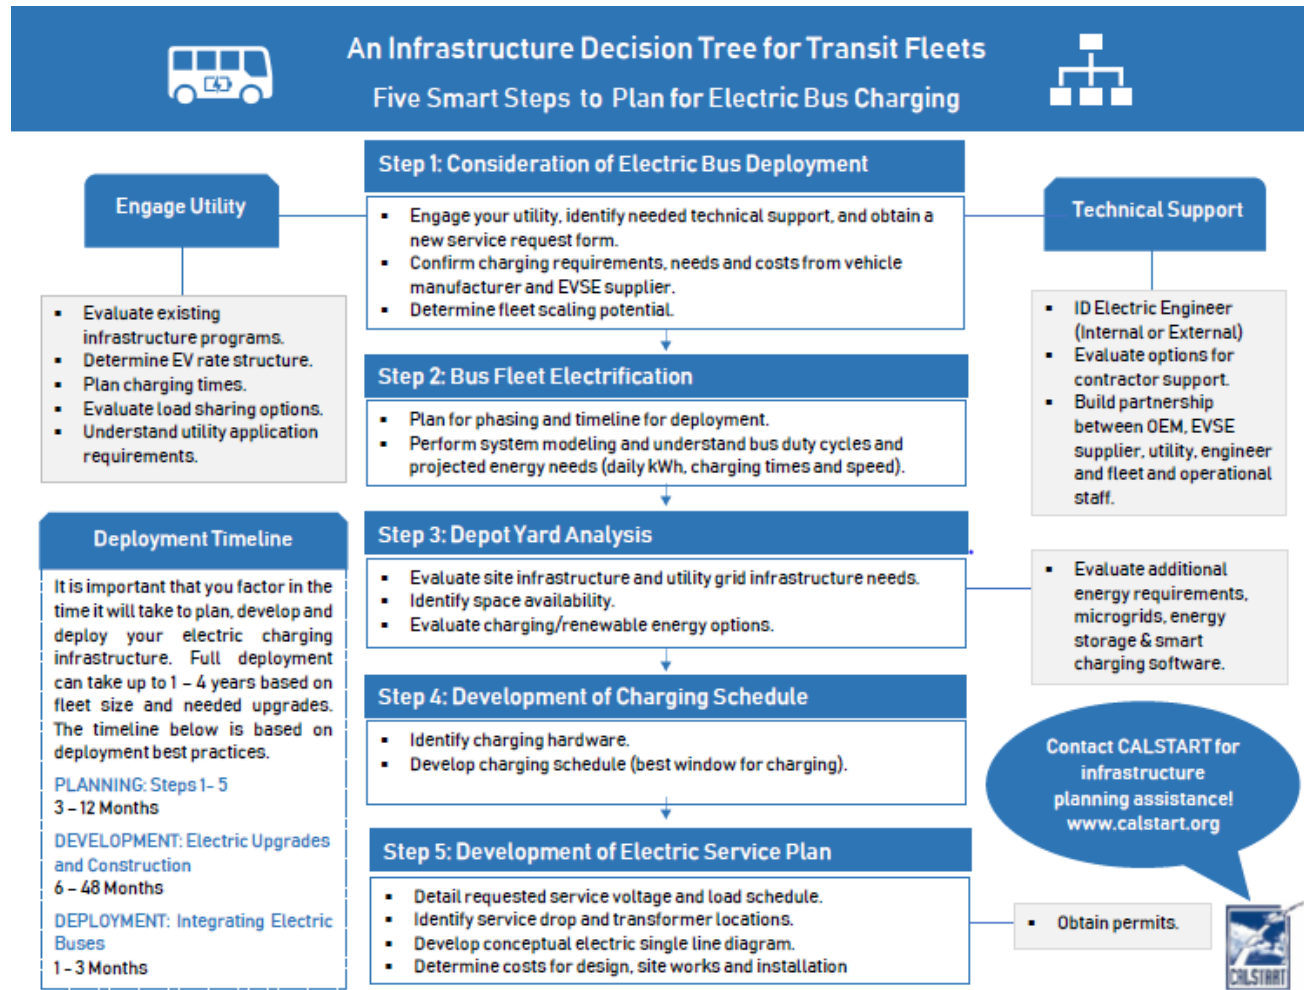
An Infrastructure Decision Tree for Transit Fleets
Five Smart Steps to Plan for Electric Bus Charging

Engage Utility

- Evaluate existing infrastructure programs.
- Determine EV rate structure.
- Plan charging times.
- Evaluate load sharing options.
- Understand utility application requirements.

Deployment Timeline

It is important that you factor in the time it will take to plan, develop and deploy your electric charging infrastructure. Full deployment can take up to 1 – 4 years based on fleet size and needed upgrades. The timeline below is based on deployment best practices.

PLANNING: Steps 1- 5
3 – 12 Months

DEVELOPMENT: Electric Upgrades and Construction
6 – 48 Months

DEPLOYMENT: Integrating Electric Buses
1 - 3 Months

Step 1: Consideration of Electric Bus Deployment

- Engage your utility, identify needed technical support, and obtain a new service request form.
- Confirm charging requirements, needs and costs from vehicle manufacturer and EVSE supplier.
- Determine fleet scaling potential.

Step 2: Bus Fleet Electrification

- Plan for phasing and timeline for deployment.
- Perform system modeling and understand bus duty cycles and projected energy needs (daily kWh, charging times and speed).

Step 3: Depot Yard Analysis

- Evaluate site infrastructure and utility grid infrastructure needs.
- Identify space availability.
- Evaluate charging/renewable energy options.

Step 4: Development of Charging Schedule

- Identify charging hardware.
- Develop charging schedule (best window for charging).

Step 5: Development of Electric Service Plan

- Detail requested service voltage and load schedule.
- Identify service drop and transformer locations.
- Develop conceptual electric single line diagram.
- Determine costs for design, site works and installation

Technical Support

- ID Electric Engineer (Internal or External)
- Evaluate options for contractor support.
- Build partnership between OEM, EVSE supplier, utility, engineer and fleet and operational staff.

- Evaluate additional energy requirements, microgrids, energy storage & smart charging software.

Contact CALSTART for infrastructure planning assistance! www.calstart.org

- Obtain permits.

CALSTART